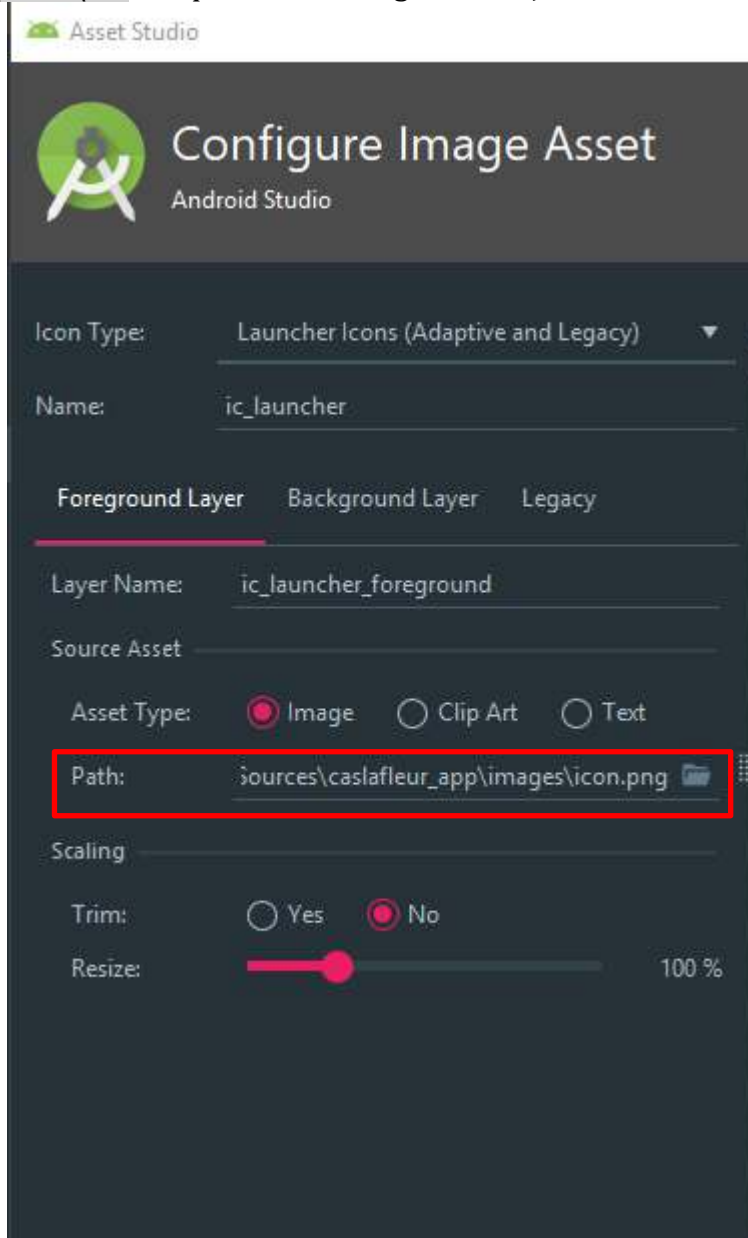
Asset Studio

Configure Image Asset
Android Studio

Icon Type: Launcher Icons (Adaptive and Legacy)

Name: ic_launcher

Foreground Layer Background Layer Legacy

Layer Name: ic_launcher_foreground

Source Asset

Asset Type: Image Clip Art Text

Path: Sources\caslafleur_app\images\icon.png

Scaling

Trim: Yes No

Resize: 100 %